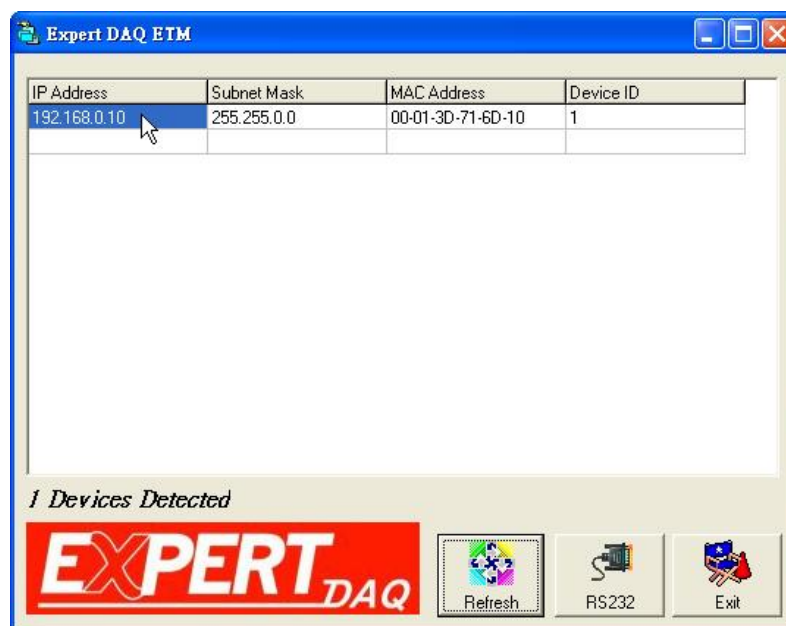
Expert DAQ ETM

| IP Address | Subnet Mask | MAC Address | Device ID |
|---|---|---|---|
| 192.168.0.10 | 255.255.0.0 | 00-01-3D-71-6D-10 | 1 |
| | | | |

1 Devices Detected

EXPERT DAQ

Refresh

RS232

Exit